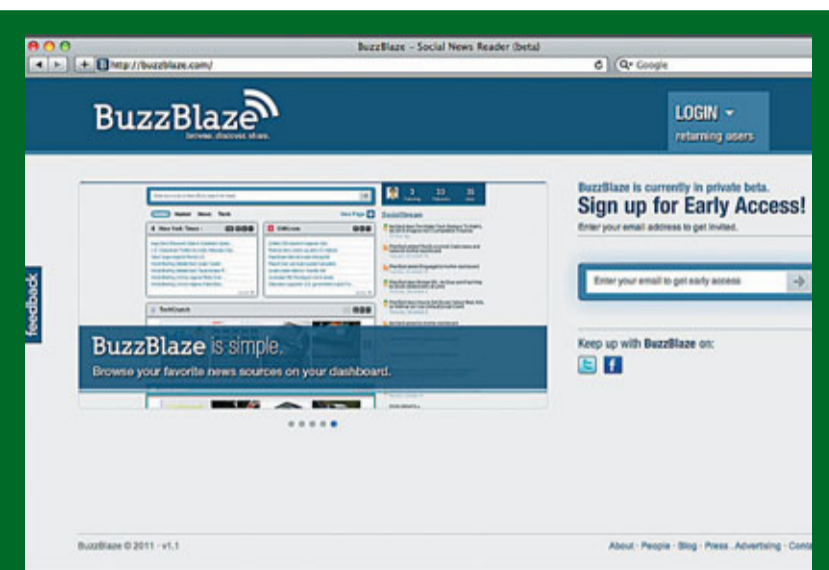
BuzzBlaze - Social News Reader (beta)

http://buzzblaze.com/

Google

BuzzBlaze
browse. discover. share.

LOGIN
returning users

feedback

BuzzBlaze is simple.
Browse your favorite news sources on your dashboard.

BuzzBlaze is currently in private beta.
Sign up for Early Access!
Enter your email address to get invited.

Enter your email to get early access

Keep up with BuzzBlaze on:

BuzzBlaze © 2011 - v1.1

About · People · Blog · Press · Advertising · Conta